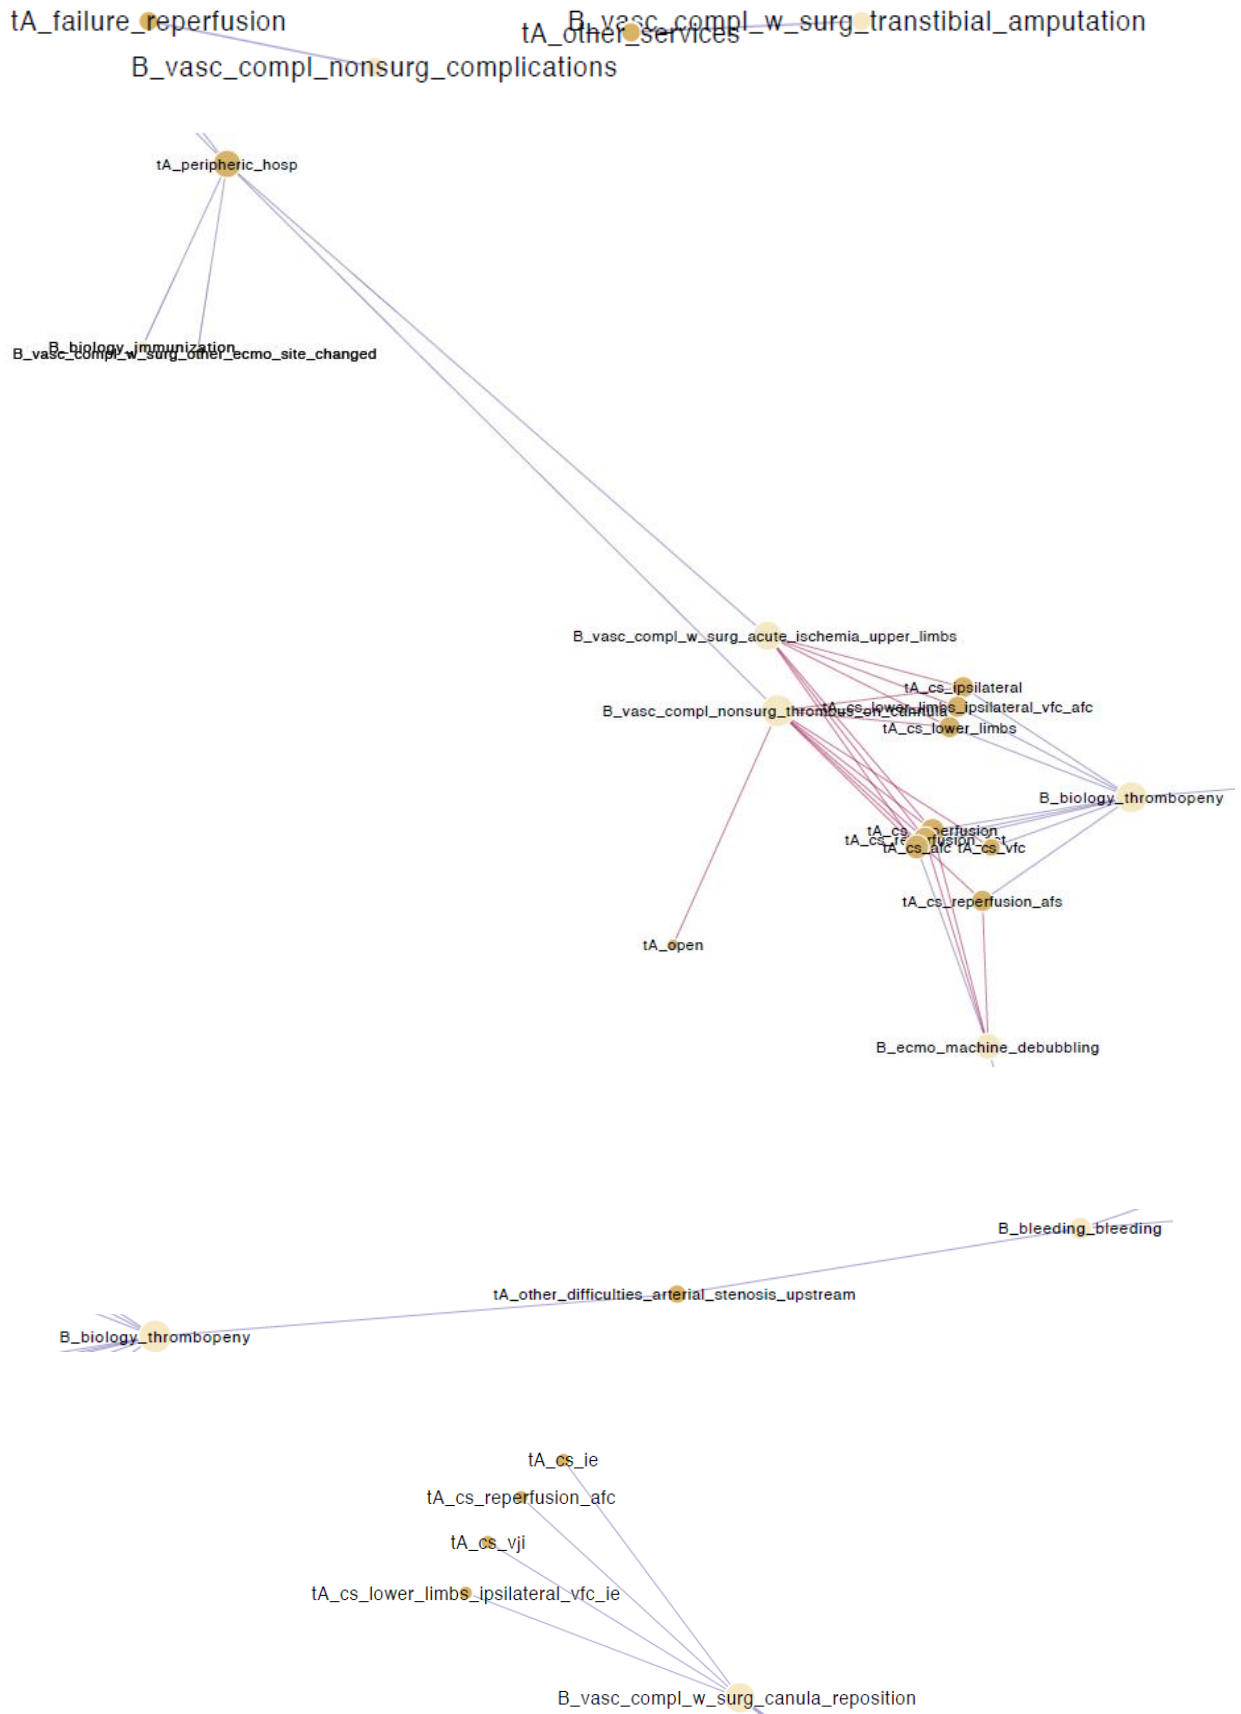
tA_failure_reperfusion
B_vasc_compl_w_surg_transtibial_amputation
tA_other_services
B_vasc_compl_nonsurg_complications

tA_peripheric_hosp

B_biology_immunization
B_vasc_compl_w_surg_other_ecmo_site_changed

B_vasc_compl_w_surg_acute_ischemia_upper_limbs
tA_cs_ipsilateral
B_vasc_compl_nonsurg_thrombus_on_canula
tA_cs_lower_limbs_ipsilateral_vfc_afc
tA_cs_lower_limbs
B_biology_thrombopeny
tA_cs_reperfusion
tA_cs_reperfusion_vfc
tA_cs_afc
tA_cs_vfc
tA_cs_reperfusion_afs
tA_open
B_ecmo_machine_debubbling

B_bleeding_bleeding
tA_other_difficulties_arterial_stenosis_upstream
B_biology_thrombopeny

tA_cs_ie
tA_cs_reperfusion_afc
tA_cs_vji
tA_cs_lower_limbs_ipsilateral_vfc_ie
B_vasc_compl_w_surg_canula_reposition